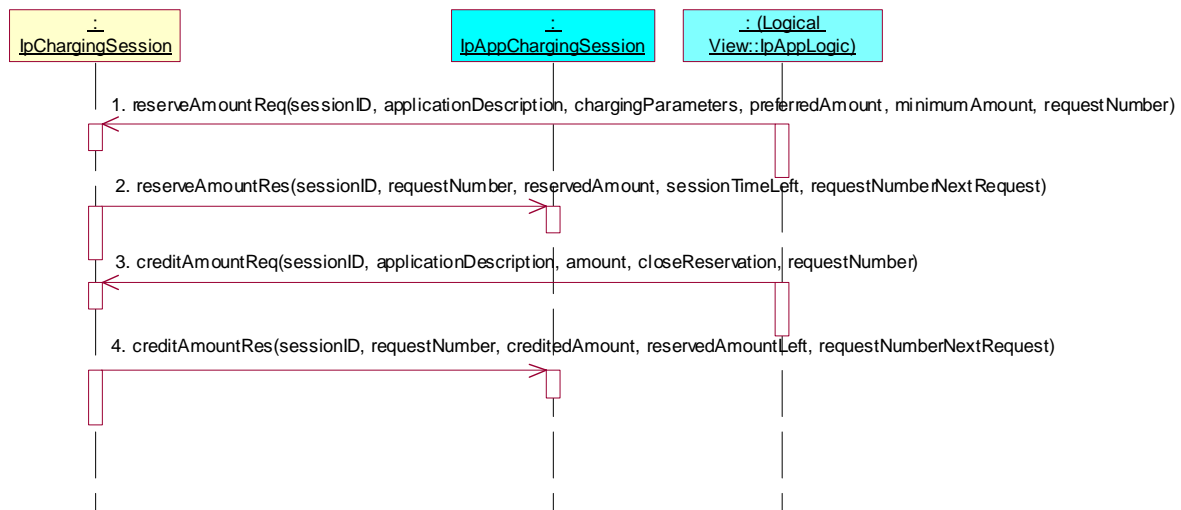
: IpChargingSession

: IpAppChargingSession

: (Logical View::IpAppLogic)

1. reserveAmountReq(sessionID, applicationDescription, chargingParameters, preferredAmount, minimumAmount, requestNumber)

2. reserveAmountRes(sessionID, requestNumber, reservedAmount, sessionTimeLeft, requestNumberNextRequest)

3. creditAmountReq(sessionID, applicationDescription, amount, closeReservation, requestNumber)

4. creditAmountRes(sessionID, requestNumber, creditedAmount, reservedAmountLeft, requestNumberNextRequest)